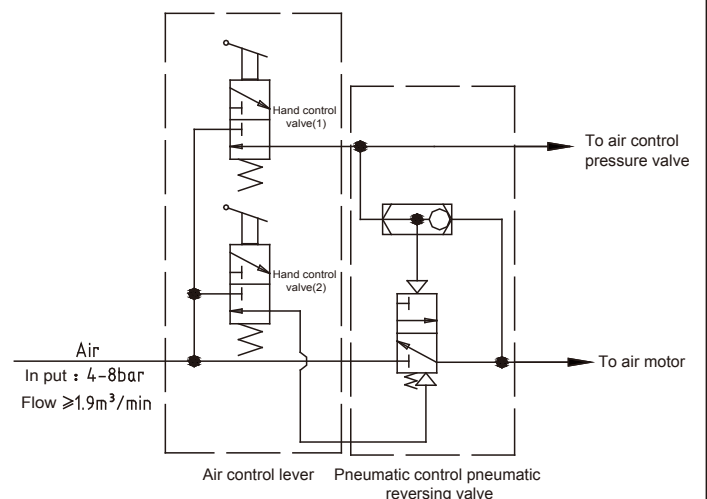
Hand control valve(1)

To air control pressure valve

Hand control valve(2)

Air

In put : 4-8bar

Flow $\geqslant 1.9m^3/min$

To air motor

Air control lever

Pneumatic control pneumatic reversing valve